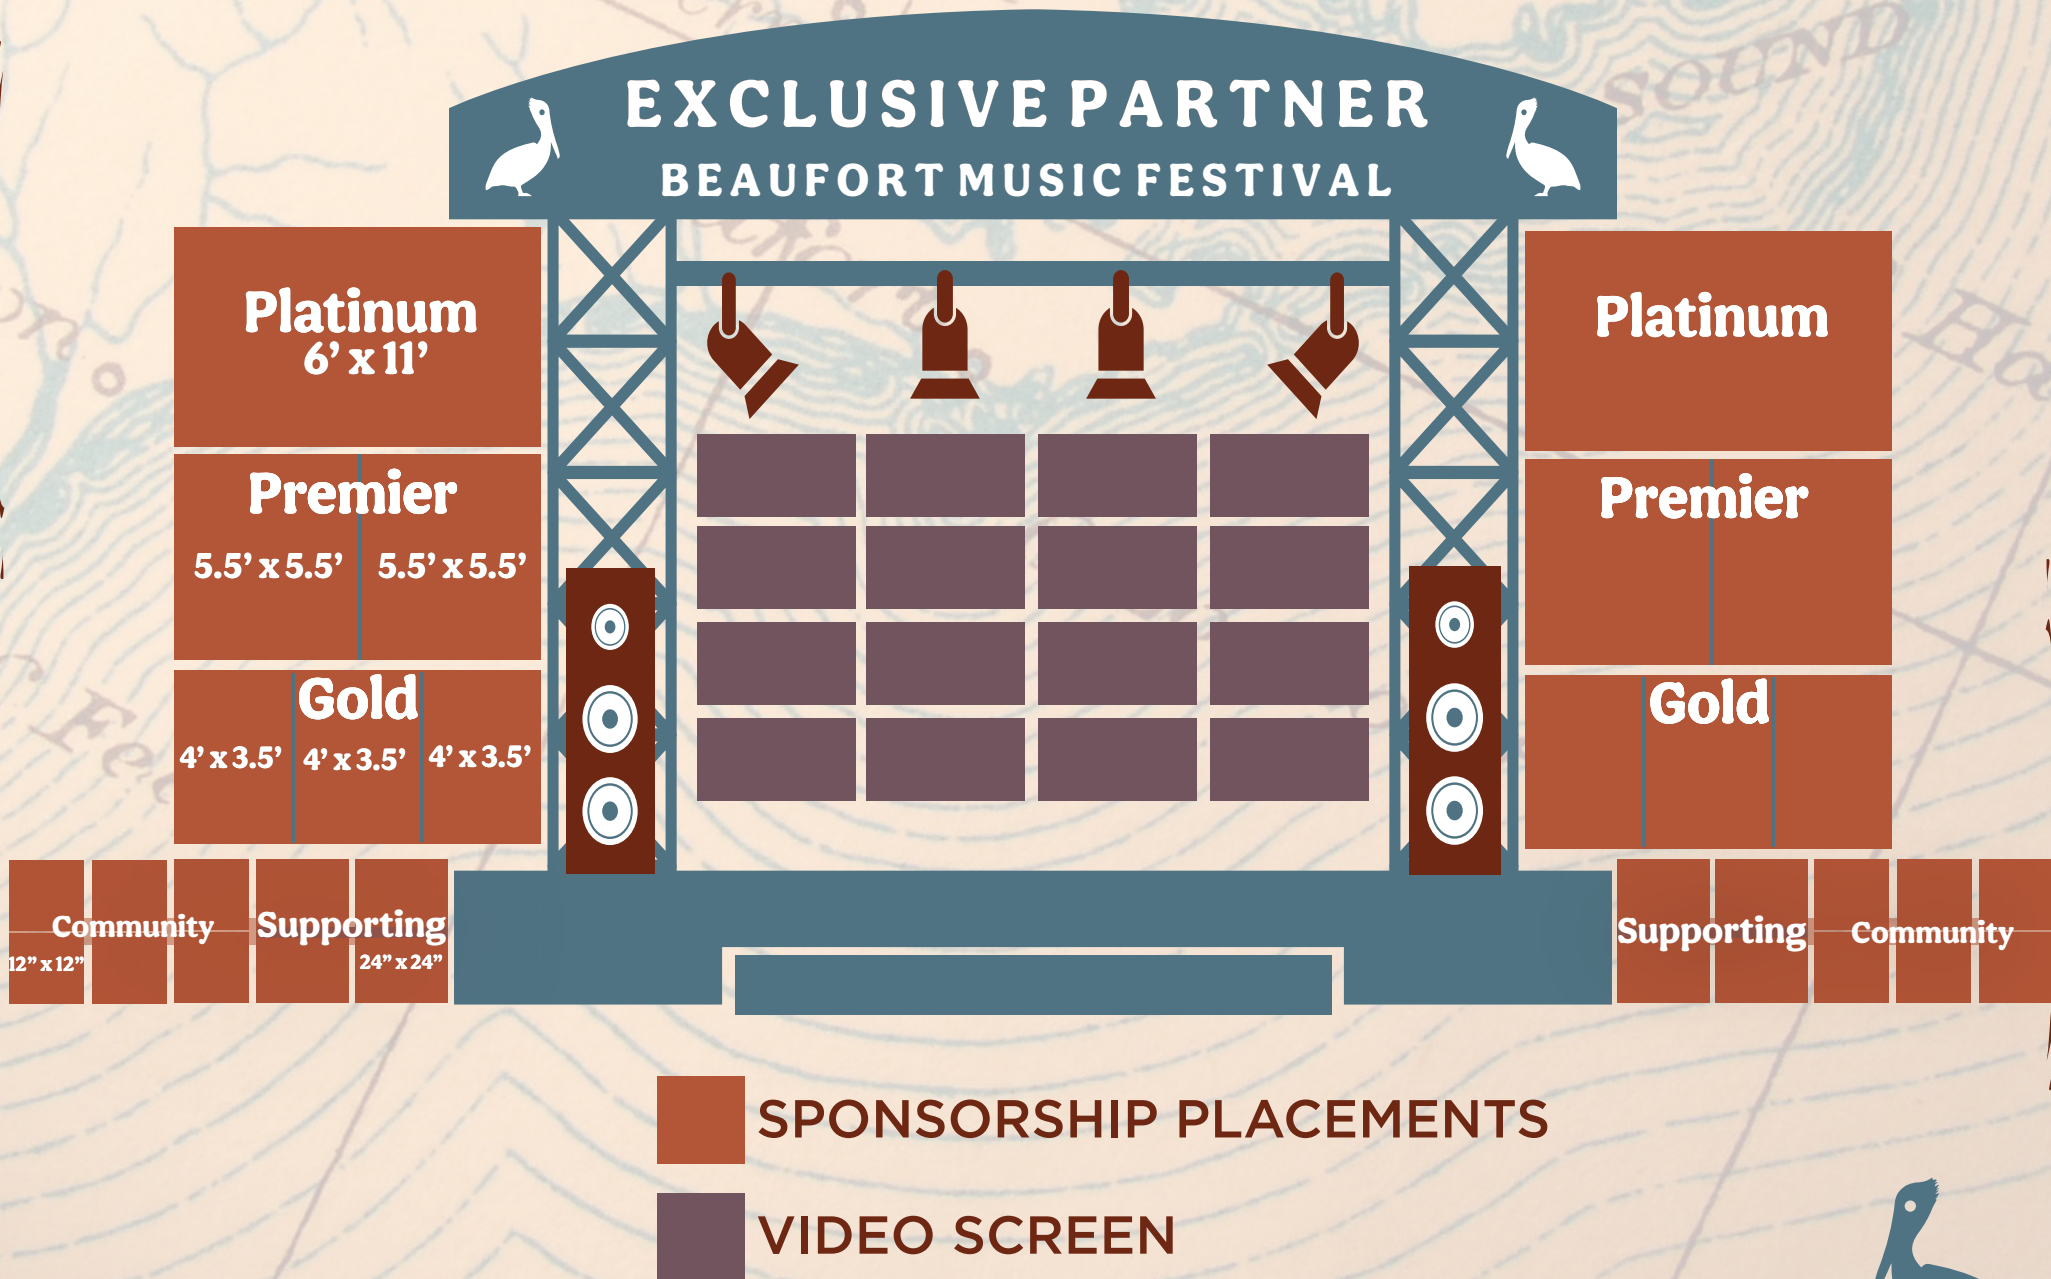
EXCLUSIVE PARTNER
BEAUFORT MUSIC FESTIVAL

Platinum
6' x 11'

Premier
5.5' x 5.5' 5.5' x 5.5'

Gold
4' x 3.5' 4' x 3.5' 4' x 3.5'

Community
12" x 12"

Supporting
24" x 24"

Platinum

Premier

Gold

Supporting

Community

SOUND

SPONSORSHIP PLACEMENTS

VIDEO SCREEN